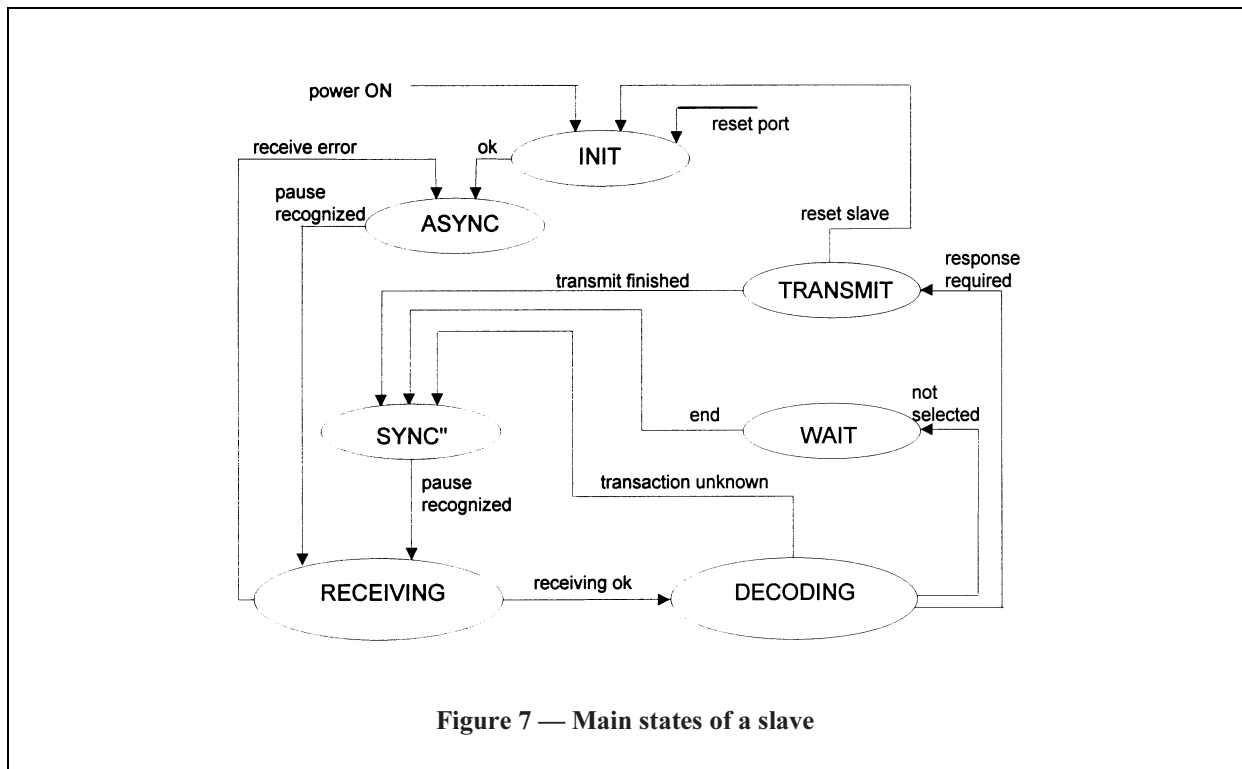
power ON

reset port

receive error

ok

INIT

pause recognized

ASYNC

reset slave

response required

transmit finished

TRANSMIT

not selected

end

WAIT

SYNC"

pause recognized

transaction unknown

RECEIVING

receiving ok

DECODING

Figure 7 — Main states of a slave